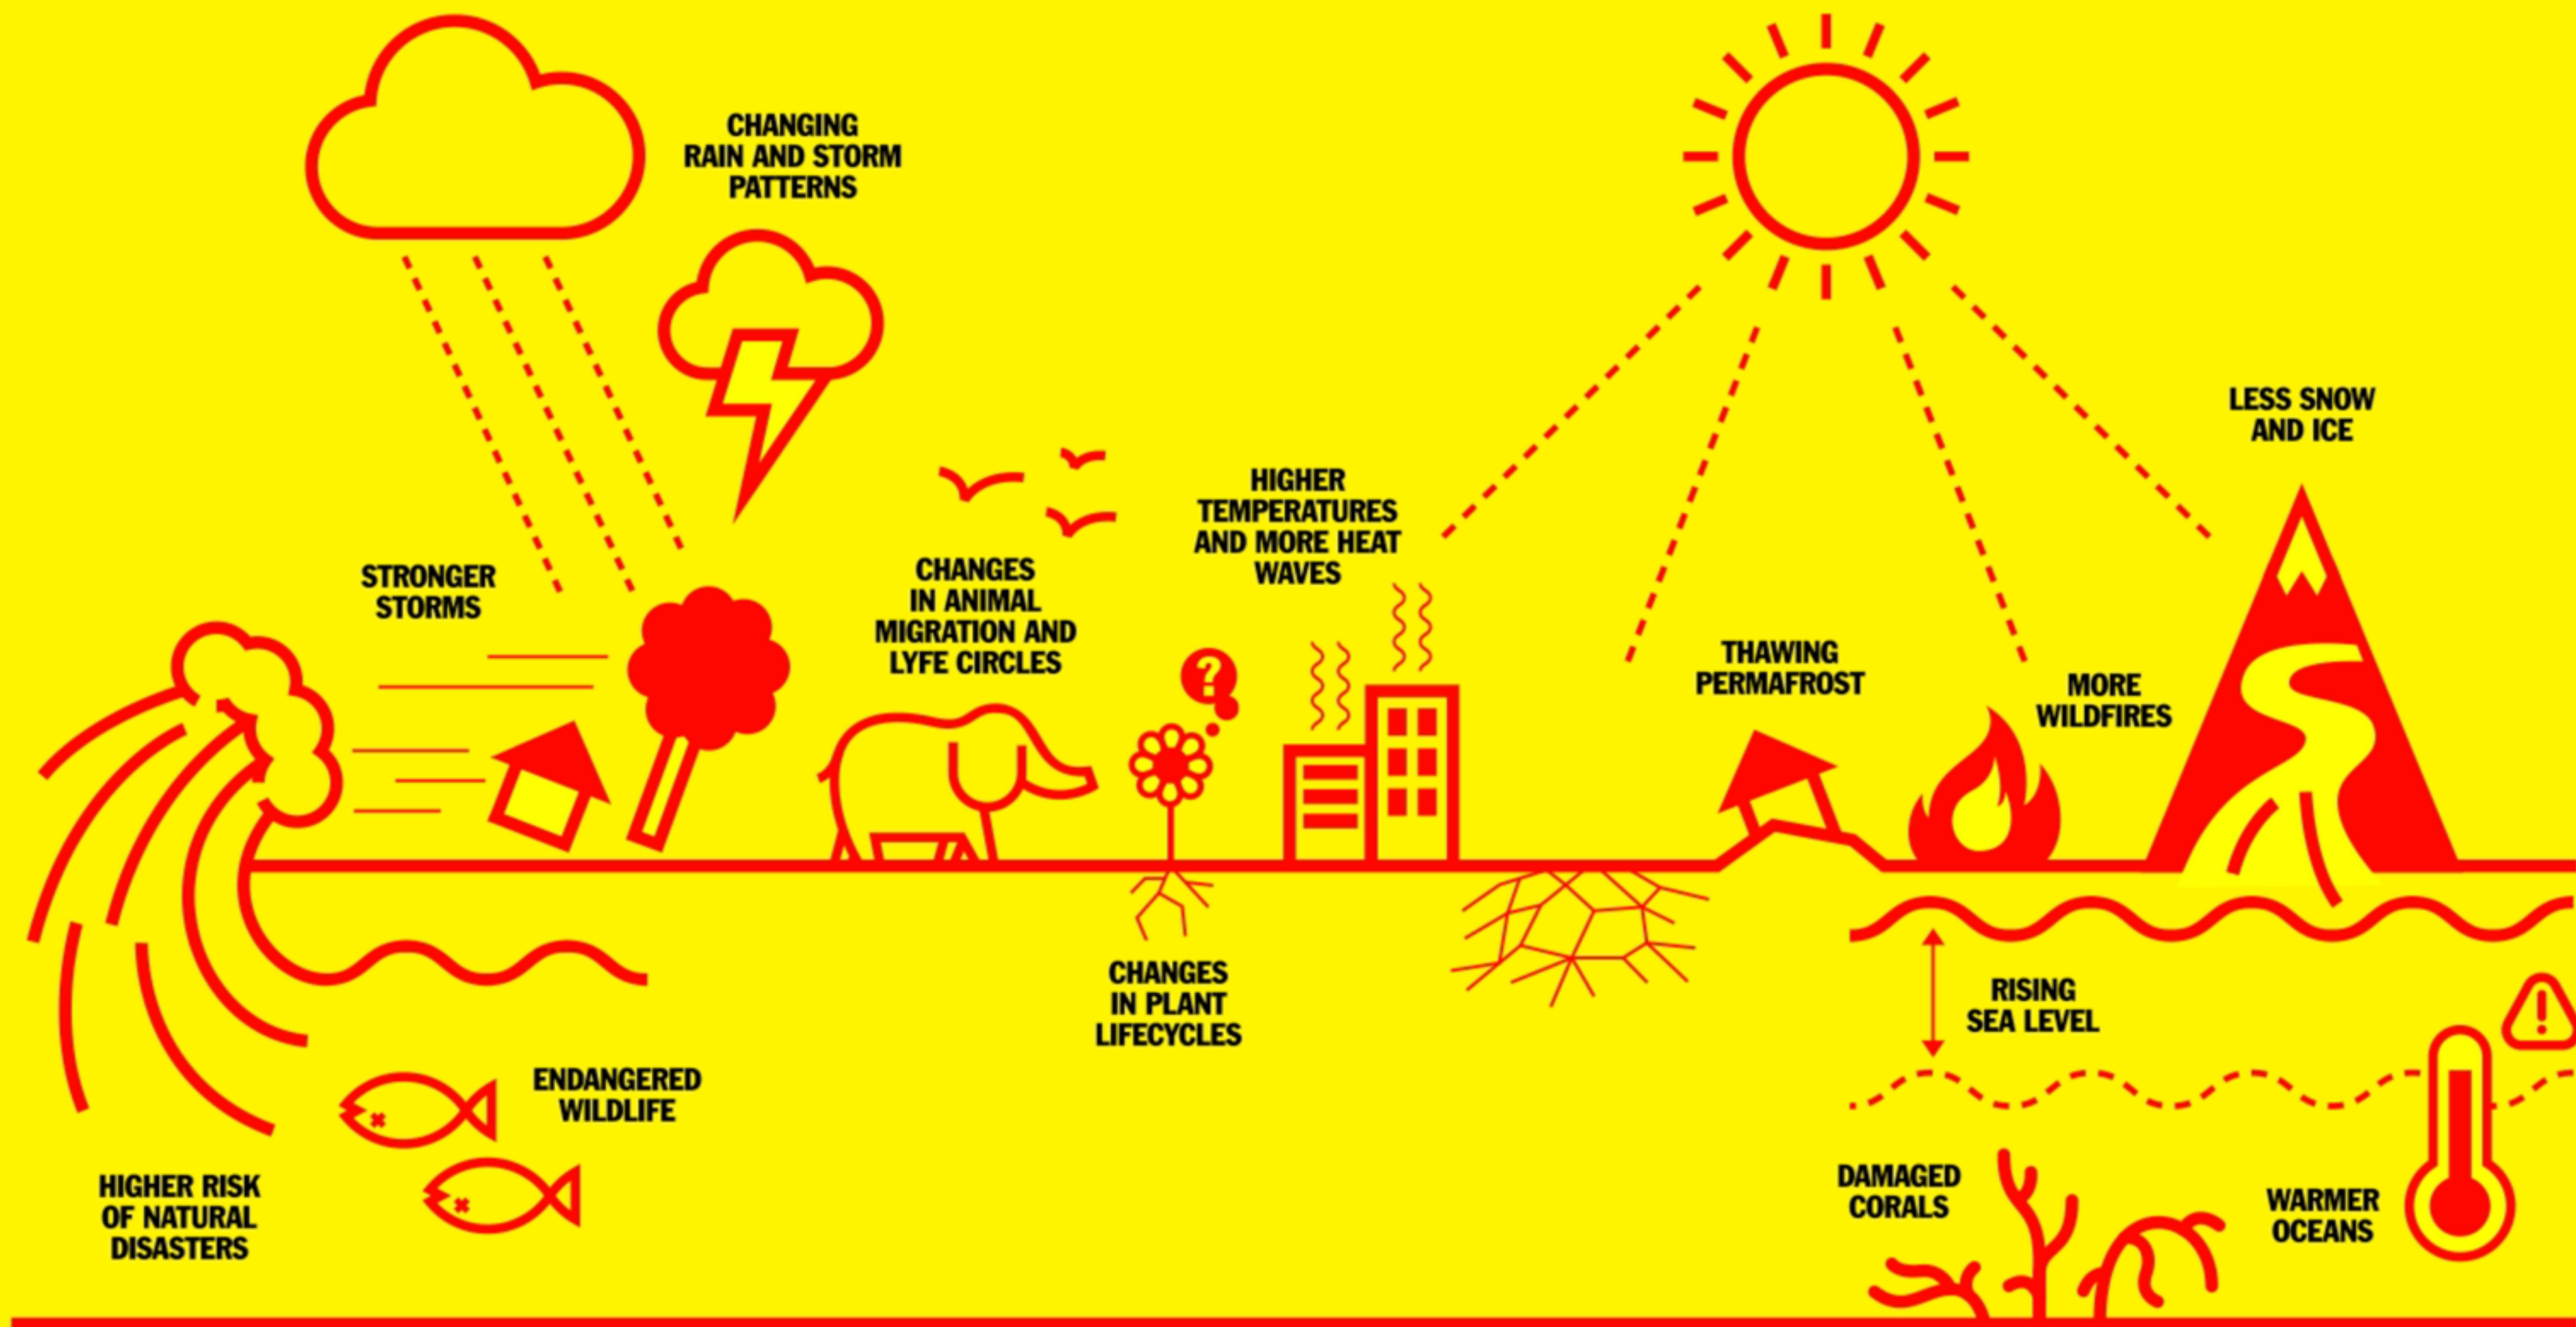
CHANGING RAIN AND STORM PATTERNS

LESS SNOW AND ICE

HIGHER TEMPERATURES AND MORE HEAT WAVES

STRONGER STORMS

CHANGES IN ANIMAL MIGRATION AND LYFE CIRCLES

THAWING PERMAFROST

MORE WILDFIRES

CHANGES IN PLANT LIFECYCLES

RISING SEA LEVEL

ENDANGERED WILDLIFE

HIGHER RISK OF NATURAL DISASTERS

DAMAGED CORALS

WARMER OCEANS